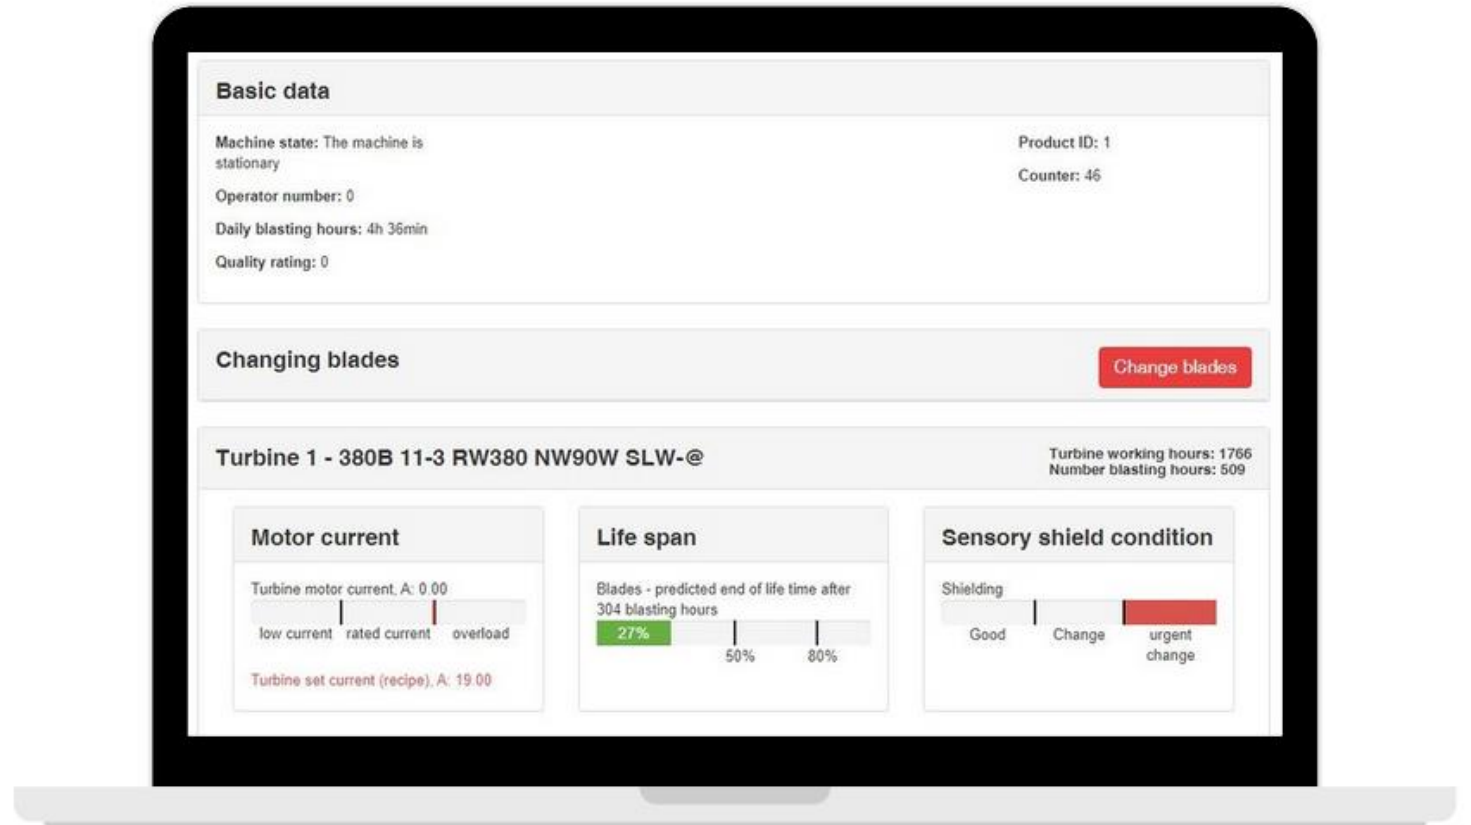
Basic data

Machine state: The machine is stationary

Operator number: 0

Daily blasting hours: 4h 36min

Quality rating: 0

Product ID: 1

Counter: 46

Changing blades

Change blades

Turbine 1 - 380B 11-3 RW380 NW90W SLW-@

Turbine working hours: 1766
Number blasting hours: 509

Motor current

Turbine motor current, A: 0.00

low current rated current overload

Turbine set current (recipe), A: 19.00

Life span

Blades - predicted end of life time after 304 blasting hours

27%

50% 80%

Sensory shield condition

Shielding

Good Change urgent change